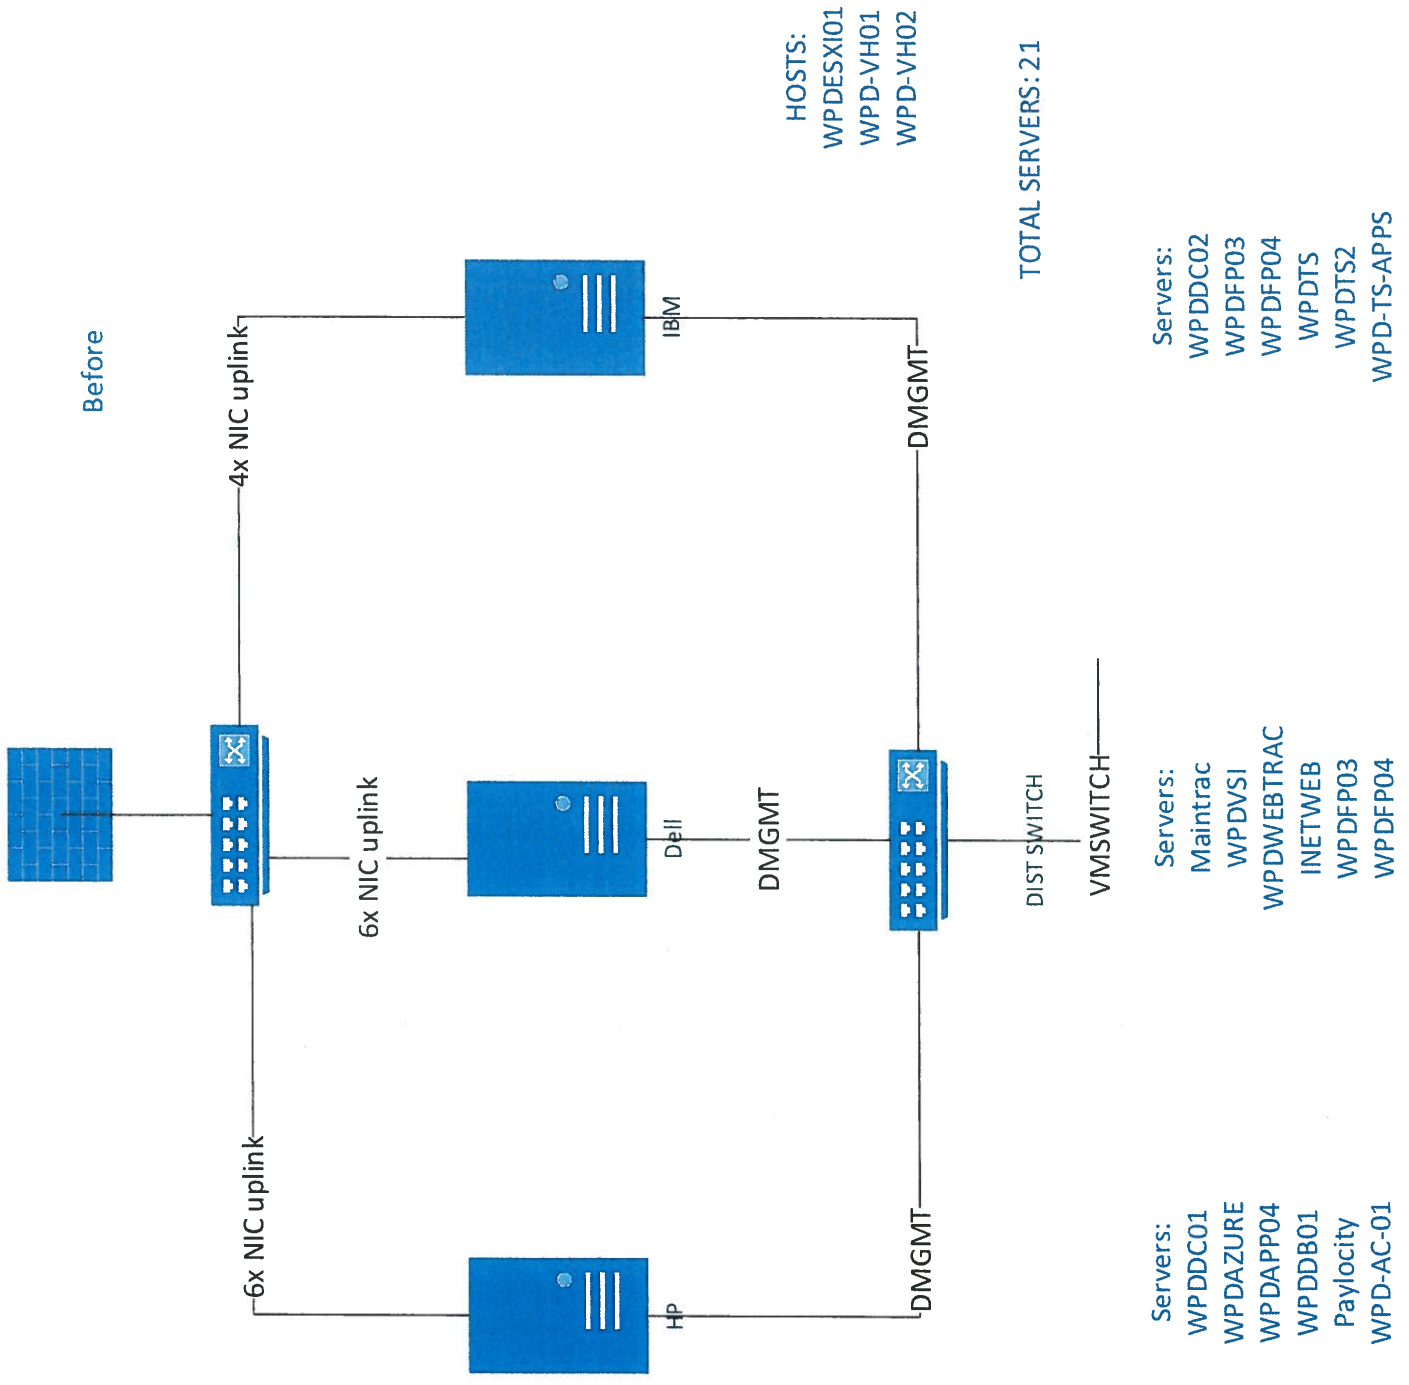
Before

HOSTS:
WPDESXI01
WPD-VH01
WPD-VH02

TOTAL SERVERS: 21

4x NIC uplink

IBM

DMGMT

Servers:
WPDDC02
WPDFP03
WPDFP04
WPDTS
WPDTS2
WPD-TS-APPS

6x NIC uplink

Dell

DMGMT

DIST SWITCH

VMSWITCH

Servers:
Maintrac
WPDVSI
WPDWEBTRAC
INETWEB
WPDFP03
WPDFP04

6x NIC uplink

HP

DMGMT

Servers:
WPDDC01
WPDAZURE
WPDAPP04
WPDDB01
Paylocity
WPD-AC-01